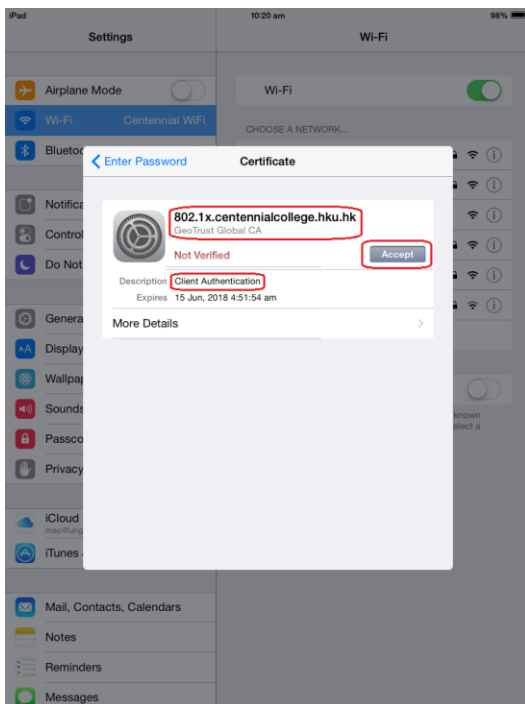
iPad
10:20 am
98%

Settings

Airplane Mode
Wi-Fi Centennial WiFi
Blueto
Notifica
Control
Do Not
Genera
Display
Wallpap
Sounds
Passco
Privacy
iCloud
mac4fung
iTunes
Mail, Contacts, Calendars
Notes
Reminders
Messages

Wi-Fi

Wi-Fi
CHOOSE A NETWORK...
known
elect a

Enter Password
Certificate

802.1x.centennialcollege.hku.hk
GeoTrust Global CA
Not Verified
Accept
Description Client Authentication
Expires 15 Jun, 2018 4:51:54 am
More Details